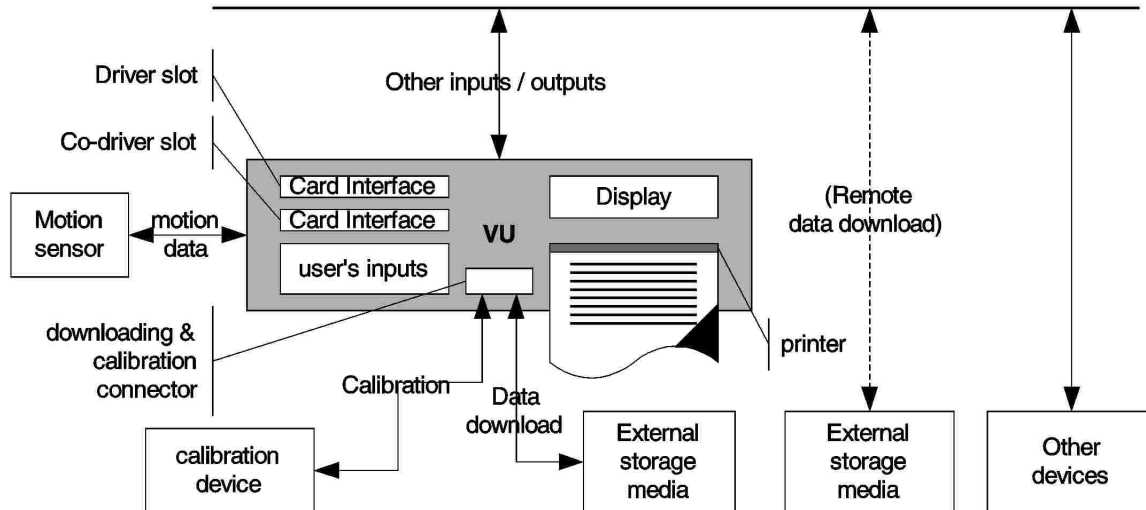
Other inputs / outputs

Driver slot

Co-driver slot

Card Interface

Card Interface

Display

VU

Motion sensor

motion data

user's inputs

(Remote data download)

downloading & calibration connector

printer

Calibration

Data download

calibration device

External storage media

External storage media

Other devices